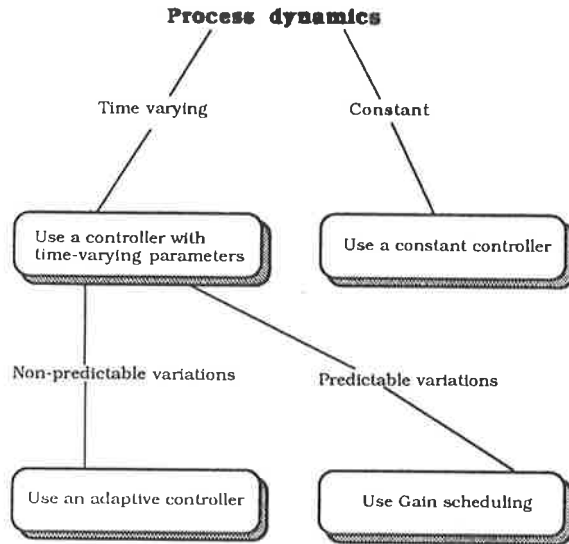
Process dynamics

Time varying

Constant

Use a controller with time-varying parameters

Use a constant controller

Non-predictable variations

Predictable variations

Use an adaptive controller

Use Gain scheduling